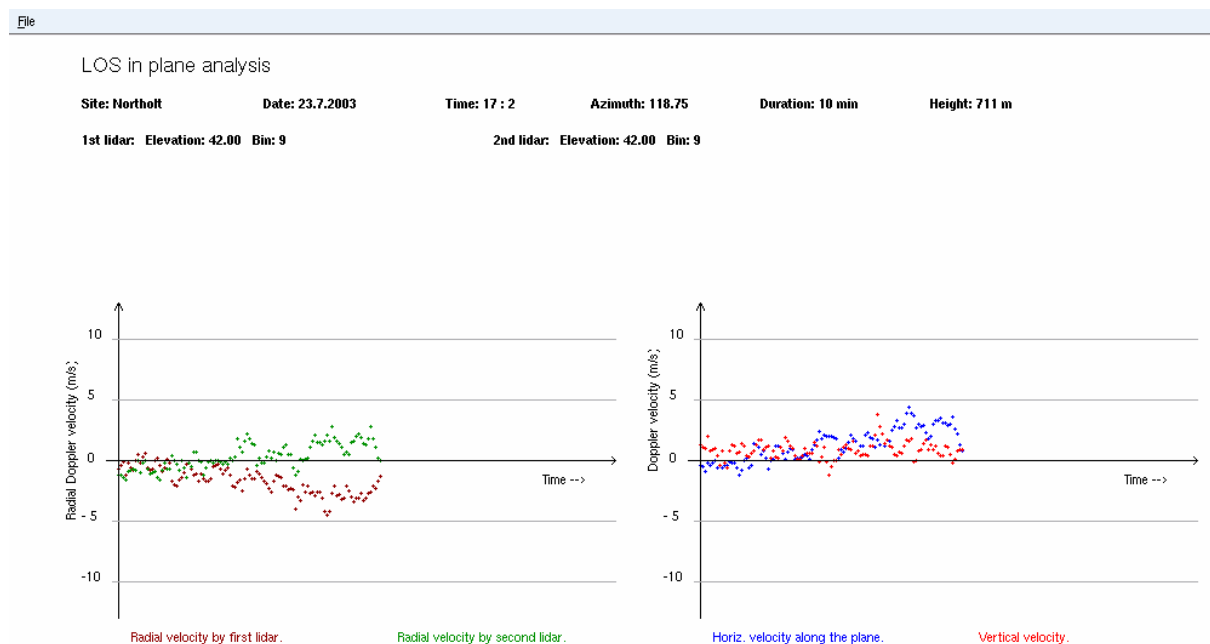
File

LOS in plane analysis

Site: Northolt Date: 23.7.2003 Time: 17 : 2 Azimuth: 118.75 Duration: 10 min Height: 711 m

1st lidar: Elevation: 42.00 Bin: 9 2nd lidar: Elevation: 42.00 Bin: 9

10
5
0
-5
-10
Radial Doppler velocity (m/s)
Time -->

10
5
0
-5
-10
Doppler velocity (m/s)
Time -->

Radial velocity by first lidar. Radial velocity by second lidar. Horiz. velocity along the plane. Vertical velocity.